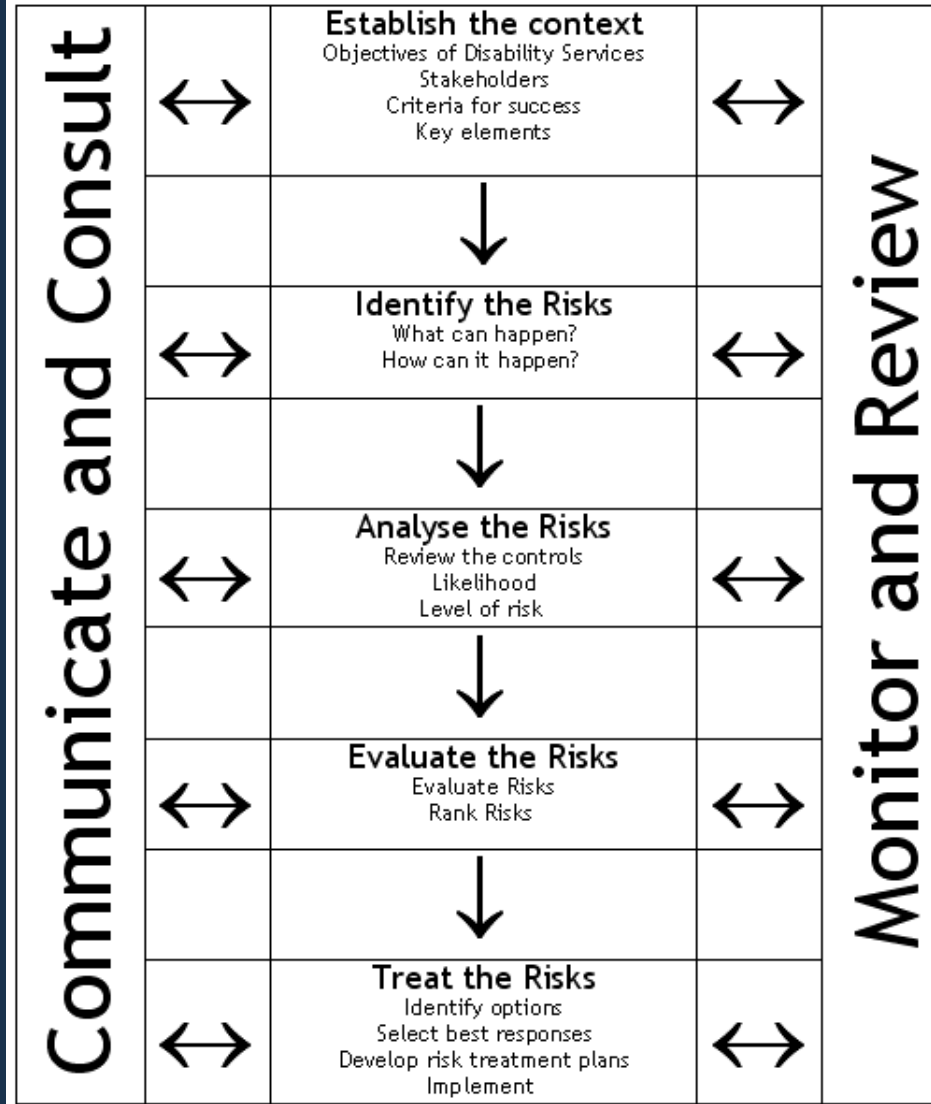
Communicate and Consult

Establish the context
Objectives of Disability Services
Stakeholders
Criteria for success
Key elements

Identify the Risks
What can happen?
How can it happen?

Analyse the Risks
Review the controls
Likelihood
Level of risk

Evaluate the Risks
Evaluate Risks
Rank Risks

Treat the Risks
Identify options
Select best responses
Develop risk treatment plans
Implement

Monitor and Review